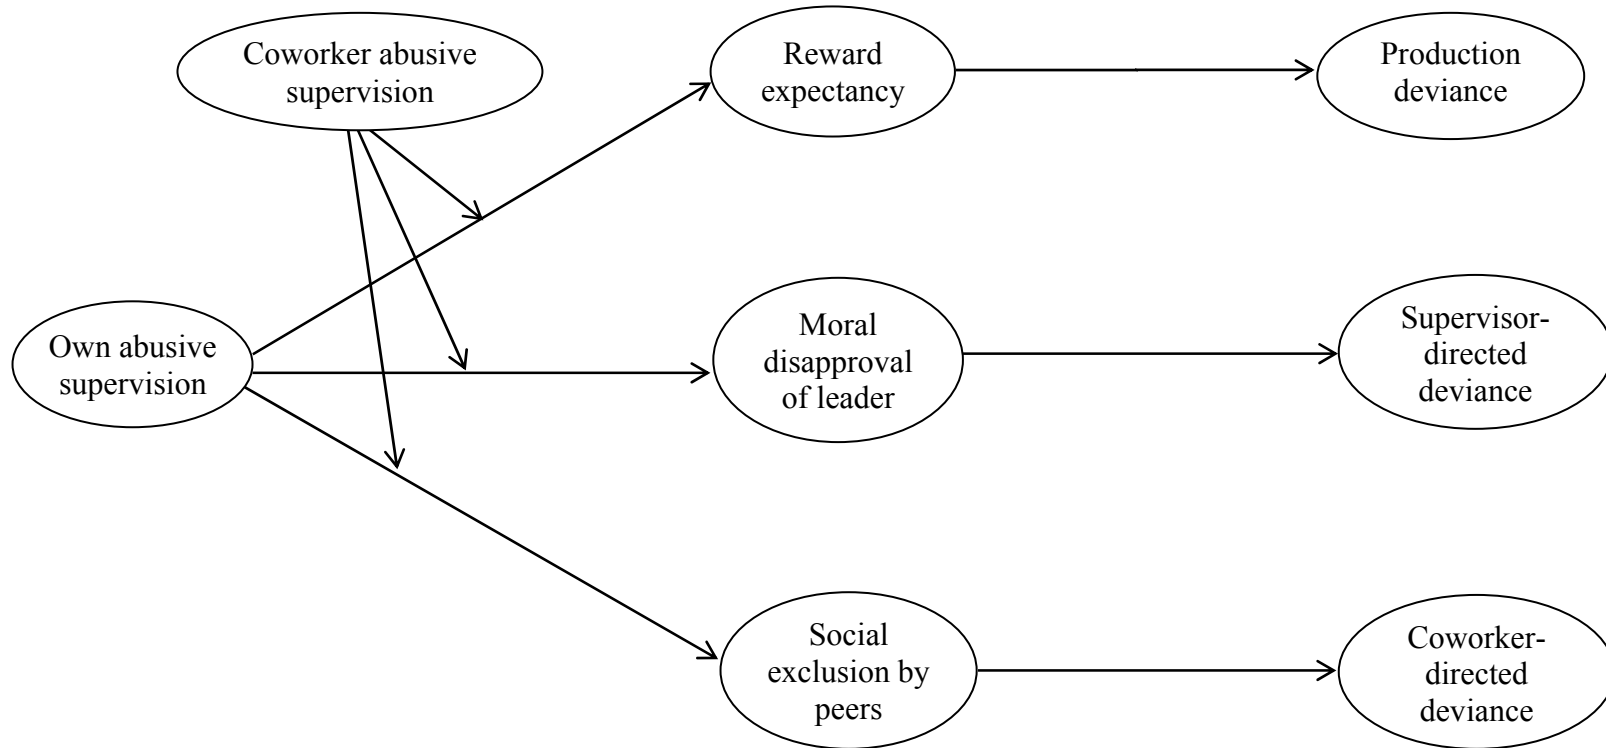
Coworker abusive supervision

Reward expectancy

Production deviance

Own abusive supervision

Moral disapproval of leader

Supervisor-directed deviance

Social exclusion by peers

Coworker-directed deviance